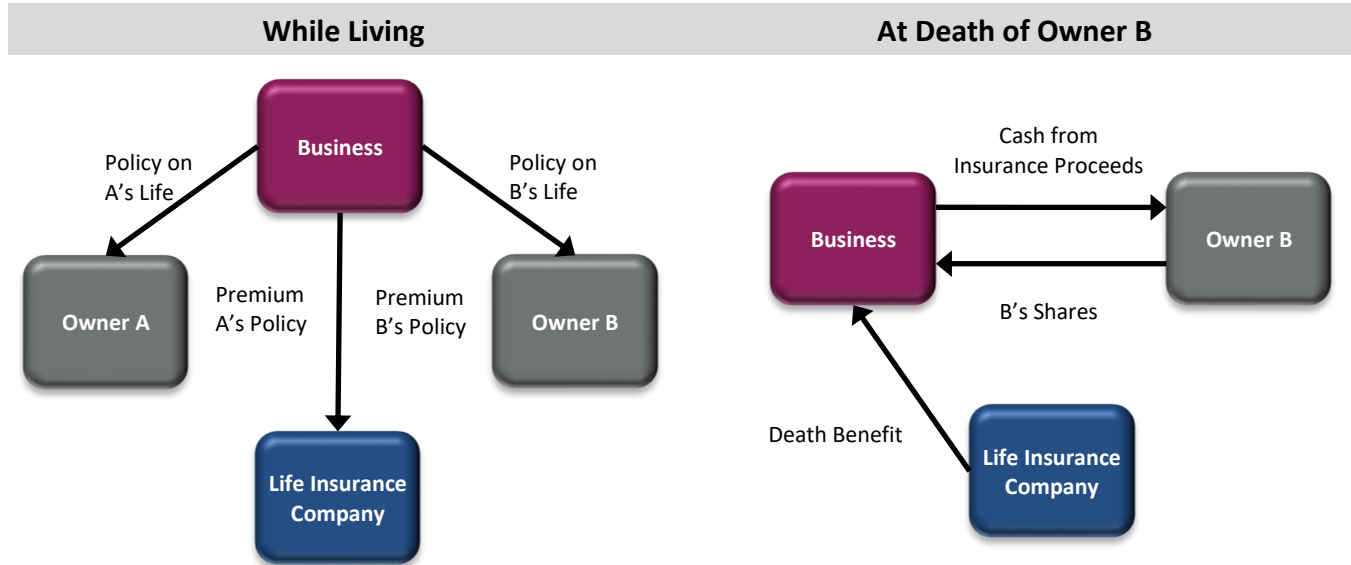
While Living

Business

Policy on A’s Life

Policy on B’s Life

Owner A

Premium A’s Policy

Premium B’s Policy

Owner B

Life Insurance Company

At Death of Owner B

Cash from Insurance Proceeds

Business

Owner B

B’s Shares

Death Benefit

Life Insurance Company